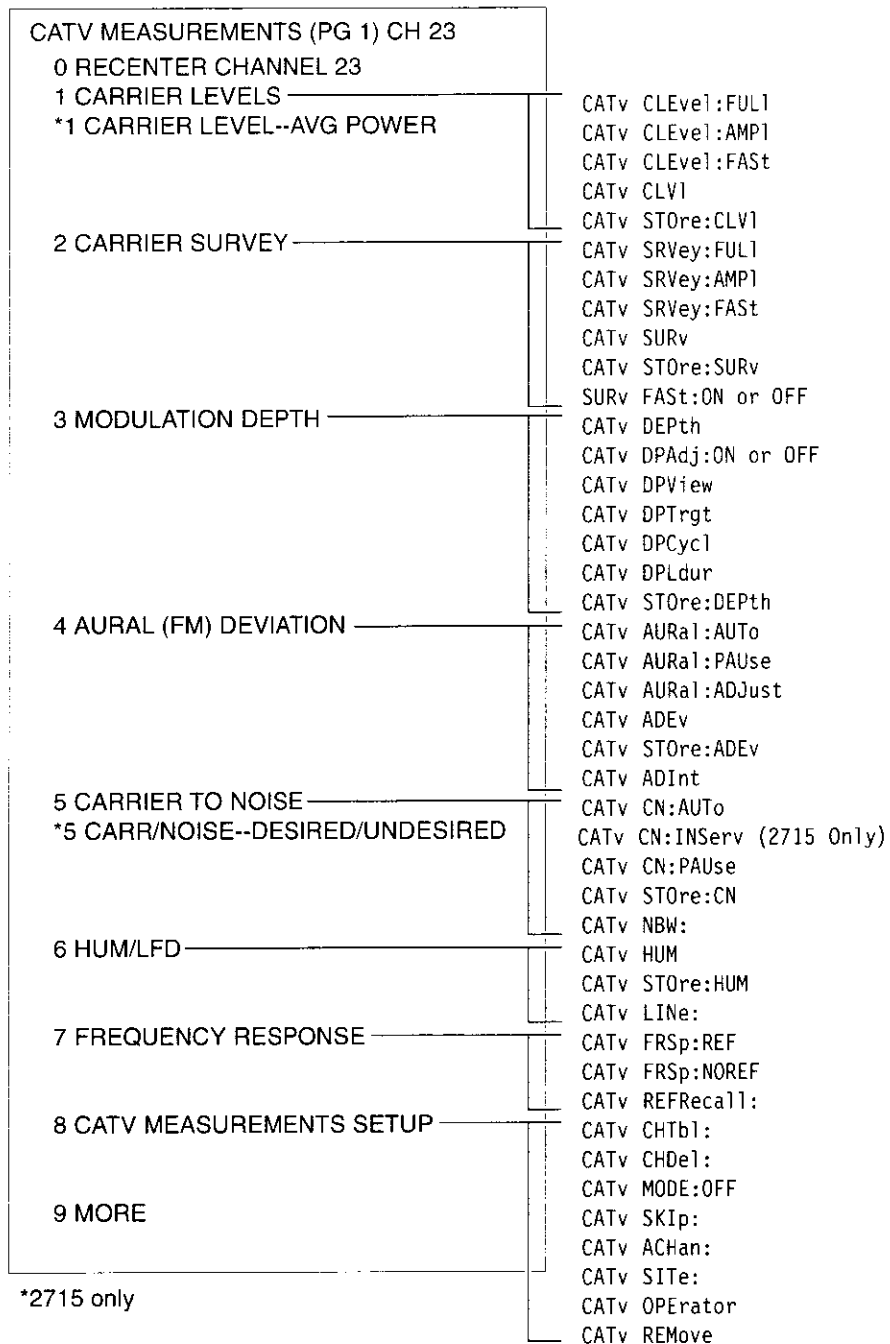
CATV MEASUREMENTS (PG 1) CH 23
0 RECENTER CHANNEL 23
1 CARRIER LEVELS
*1 CARRIER LEVEL--AVG POWER
2 CARRIER SURVEY
3 MODULATION DEPTH
4 AURAL (FM) DEVIATION
5 CARRIER TO NOISE
*5 CARR/NOISE--DESIRED/UNDESIRED
6 HUM/LFD
7 FREQUENCY RESPONSE
8 CATV MEASUREMENTS SETUP
9 MORE

*2715 only

CATv CLEvel:FULl
CATv CLEvel:AMPl
CATv CLEvel:FASt
CATv CLVl
CATv STOre:CLVl
CATv SRVey:FULl
CATv SRVey:AMPl
CATv SRVey:FASt
CATv SURv
CATv STOre:SURv
SURv FASt:ON or OFF
CATv DEPth
CATv DPAdj:ON or OFF
CATv DPView
CATv DPTrgt
CATv DPCycl
CATv DPLdur
CATv STOre:DEPth
CATv AURal:AUTo
CATv AURal:PAUse
CATv AURal:ADJust
CATv ADEv
CATv STOre:ADEv
CATv ADInt
CATv CN:AUTo
CATv CN:INServ (2715 Only)
CATv CN:PAUse
CATv STOre:CN
CATv NBW:
CATv HUM
CATv STOre:HUM
CATv LINe:
CATv FRSp:REF
CATv FRSp:NOREF
CATv REFRecall:
CATv CHTbl:
CATv CHDel:
CATv MODE:OFF
CATv SKIp:
CATv ACHan:
CATv SITe:
CATv OPErator
CATv REMove